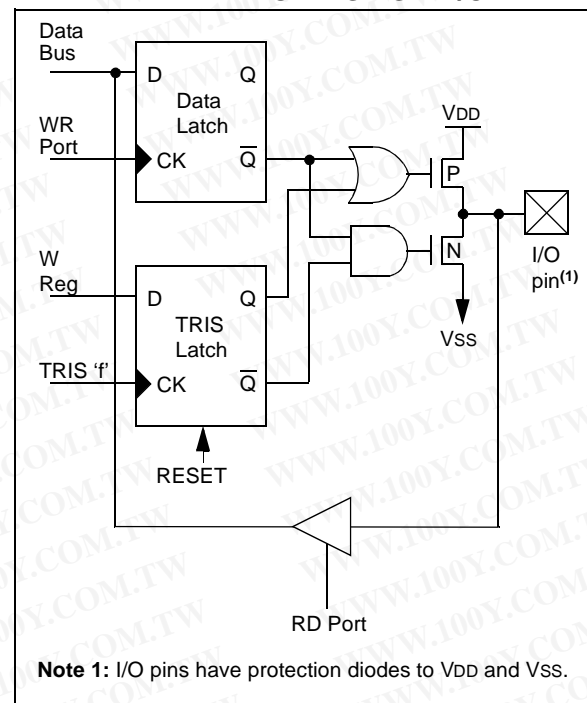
Data Bus

D Q
Data Latch
CK $\overline{Q}$

WR Port

VDD

P

N

I/O pin(1)

W Reg

D Q
TRIS Latch
CK $\overline{Q}$

TRIS 'f'

Vss

RESET

RD Port

WWW.100Y.COM.TW

Note 1: I/O pins have protection diodes to VDD and Vss.